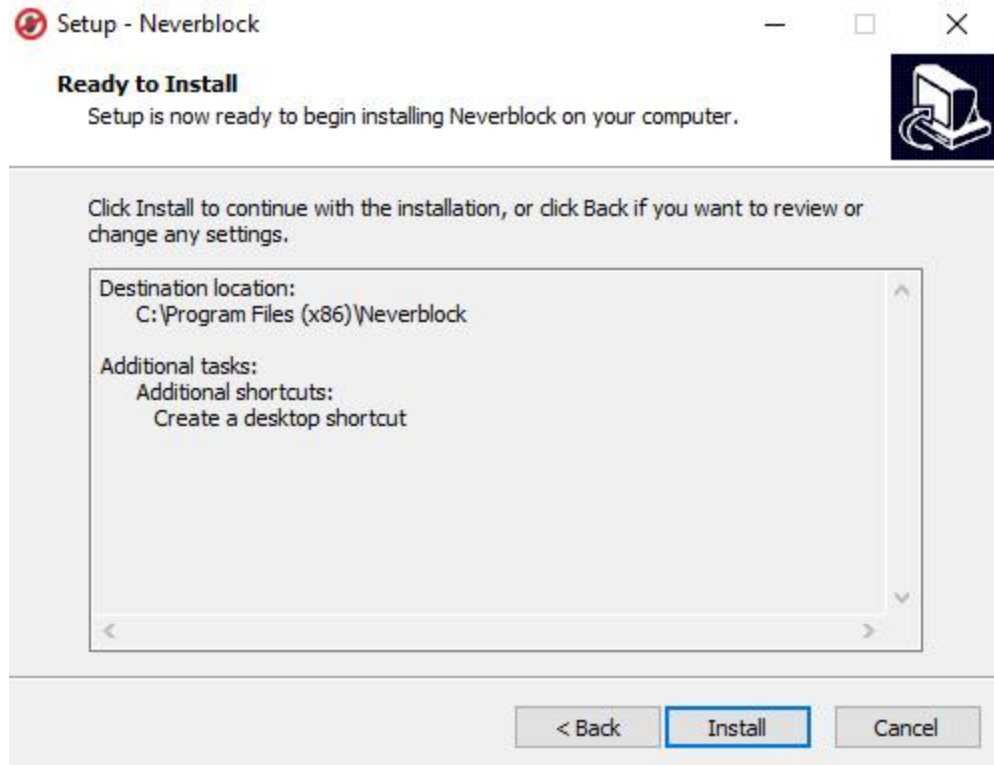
Setup - Neverblock

Ready to Install
Setup is now ready to begin installing Neverblock on your computer.

Click Install to continue with the installation, or click Back if you want to review or change any settings.

Destination location:
C:\Program Files (x86)\Neverblock

Additional tasks:
Additional shortcuts:
Create a desktop shortcut

< Back Install Cancel